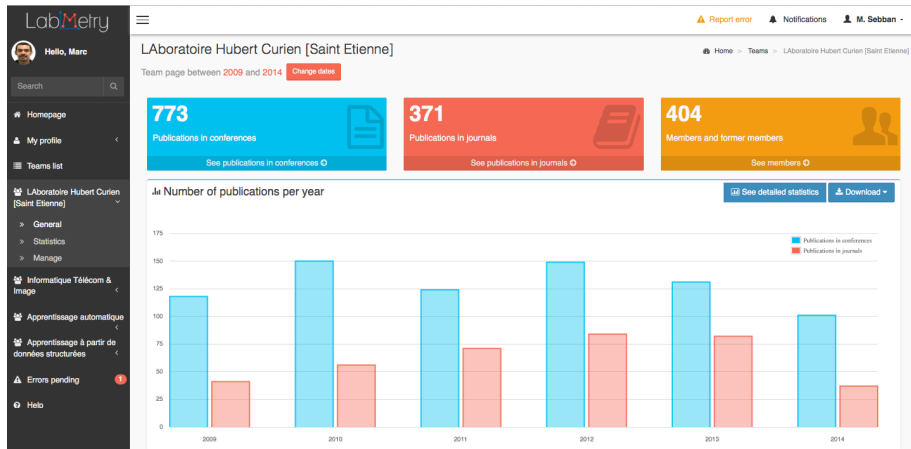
LabMetry

Hello, Marc

Search

Homepage

My profile

Teams list

LAboratoire Hubert Curien [Saint Etienne]

» General
» Statistics
» Manage

Informatique Télécom & Image

Apprentissage automatique

Apprentissage à partir de données structurées

Errors pending 1

Help

Report error  Notifications  M. Sebban

LAboratoire Hubert Curien [Saint Etienne]

Home > Teams > LAboratoire Hubert Curien [Saint Etienne]

Team page between 2009 and 2014 Change dates

773
Publications in conferences
See publications in conferences

371
Publications in journals
See publications in journals

404
Members and former members
See members

Number of publications per year

See detailed statistics  Download

Publications in conferences
Publications in journals

175
150
125
100
75
50
25
0

2009 2010 2011 2012 2013 2014